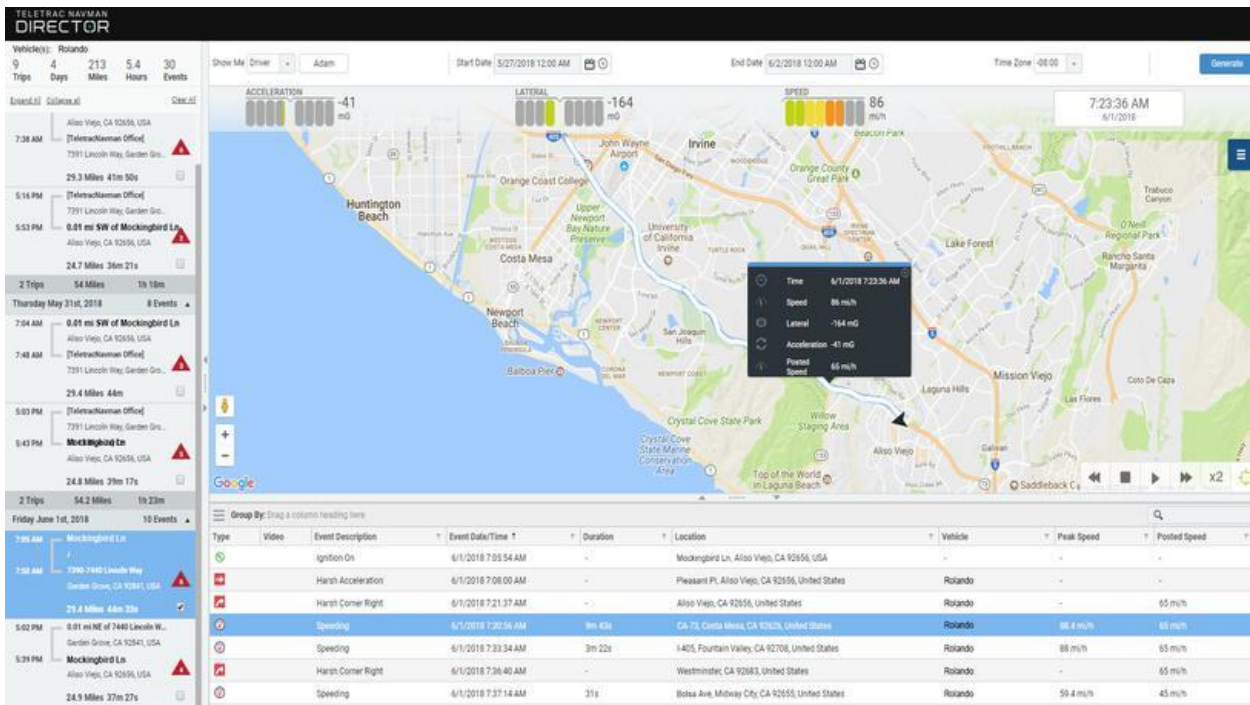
TELETRAC NAVMAN
DIRECTOR

Vehicle(s): Rolando
9 Trips 4 Days 213 Miles 5.4 Hours 30 Events

Expand All Collapse All Clear All

Aliso Viejo, CA 92656, USA
7:38 AM [TeletracNavman Office]
7391 Lincoln Way, Garden Gro...
29.3 Miles 41m 50s

5:16 PM [TeletracNavman Office]
7391 Lincoln Way, Garden Gro...
5:53 PM 0.01 mi SW of Mockingbird Ln
Aliso Viejo, CA 92656, USA
24.7 Miles 36m 21s

2 Trips 54 Miles 1h 18m

Thursday May 31st, 2018 8 Events

7:04 AM 0.01 mi SW of Mockingbird Ln
Aliso Viejo, CA 92656, USA
7:48 AM [TeletracNavman Office]
7391 Lincoln Way, Garden Gro...
29.4 Miles 44m

5:03 PM [TeletracNavman Office]
7391 Lincoln Way, Garden Gro...
5:43 PM Mockingbird Ln
Aliso Viejo, CA 92656, USA
24.8 Miles 39m 17s

2 Trips 54.2 Miles 1h 23m

Friday June 1st, 2018 10 Events

7:05 AM Mockingbird Ln
7:50 AM 7390-7440 Lincoln Way
Garden Grove, CA 92841, USA
29.4 Miles 44m 33s

5:02 PM 0.01 mi NE of 7440 Lincoln W...
Garden Grove, CA 92841, USA
5:39 PM Mockingbird Ln
Aliso Viejo, CA 92656, USA
24.9 Miles 37m 27s

Show Me Driver Adam Start Date 5/27/2018 12:00 AM End Date 6/2/2018 12:00 AM Time Zone -08:00 Generate

ACCELERATION -41 mG
LATERAL -164 mG
SPEED 86 mi/h

7:23:36 AM
6/1/2018

Time 6/1/2018 7:23:36 AM
Speed 86 mi/h
Lateral -164 mG
Acceleration -41 mG
Posted Speed 65 mi/h

Huntington Beach
Orange Coast College
John Wayne Airport
Irvine
Orange County Great Park
Upper Newport Bay Nature Preserve
University of California Irvine
Costa Mesa
Newport Beach
San Joaquin Hills
Balboa Pier
Crystal Cove State Park
Crystal Cove State Marine Conservation Area
Top of the World in Laguna Beach
Willow Staging Area
Aliso Viejo
Laguna Hills
Mission Viejo
Lake Forest
Trabuco Canyon
O'Neill Regional Park
Rancho Santa Margarita
Coto De Caza
Las Flores
Saddleback C...
Google

x2

Group By: Drag a column heading here

| Type | Video | Event Description | Event Date/Time | Duration | Location | Vehicle | Peak Speed | Posted Speed |
|---|---|---|---|---|---|---|---|---|
| | | Ignition On | 6/1/2018 7:05:54 AM | - | Mockingbird Ln, Aliso Viejo, CA 92656, USA | | - | - |
| | | Harsh Acceleration | 6/1/2018 7:08:00 AM | - | Pleasant Pl, Aliso Viejo, CA 92656, United States | Rolando | - | - |
| | | Harsh Corner Right | 6/1/2018 7:21:37 AM | - | Aliso Viejo, CA 92656, United States | Rolando | - | 65 mi/h |
| | | Speeding | 6/1/2018 7:30:56 AM | 9m 43s | CA-73, Costa Mesa, CA 92626, United States | Rolando | 88.4 mi/h | 65 mi/h |
| | | Speeding | 6/1/2018 7:33:34 AM | 3m 22s | I-405, Fountain Valley, CA 92708, United States | Rolando | 88 mi/h | 65 mi/h |
| | | Harsh Corner Right | 6/1/2018 7:36:40 AM | - | Westminster, CA 92683, United States | Rolando | - | 65 mi/h |
| | | Speeding | 6/1/2018 7:37:14 AM | 31s | Bolsa Ave, Midway City, CA 92655, United States | Rolando | 59.4 mi/h | 45 mi/h |